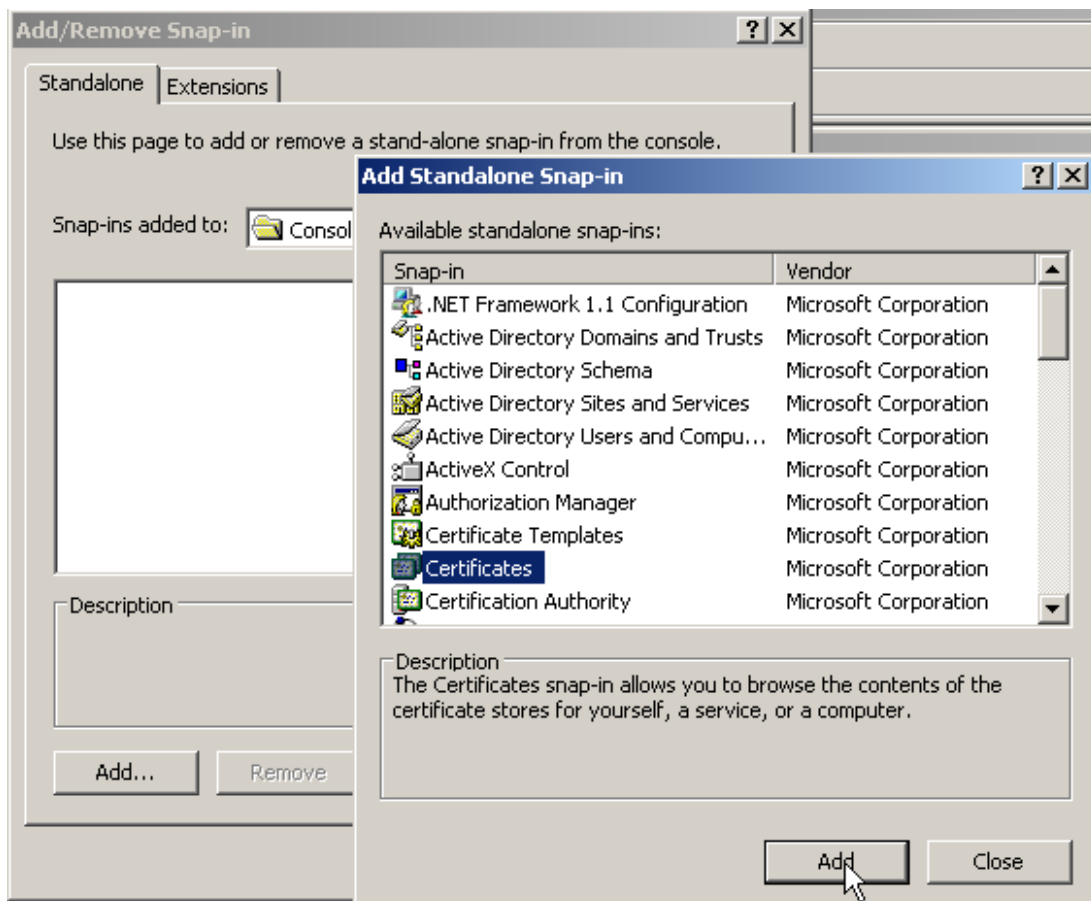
Add/Remove Snap-in

?
X

Standalone
Extensions

Use this page to add or remove a stand-alone snap-in from the console.

Snap-ins added to:
Consol

Description

Add...
Remove

Add Standalone Snap-in

?
X

Available standalone snap-ins:

| Snap-in | Vendor |
|---|---|
| .NET Framework 1.1 Configuration | Microsoft Corporation |
| Active Directory Domains and Trusts | Microsoft Corporation |
| Active Directory Schema | Microsoft Corporation |
| Active Directory Sites and Services | Microsoft Corporation |
| Active Directory Users and Compu... | Microsoft Corporation |
| ActiveX Control | Microsoft Corporation |
| Authorization Manager | Microsoft Corporation |
| Certificate Templates | Microsoft Corporation |
| Certificates | Microsoft Corporation |
| Certification Authority | Microsoft Corporation |

Description
The Certificates snap-in allows you to browse the contents of the certificate stores for yourself, a service, or a computer.

Add
Close